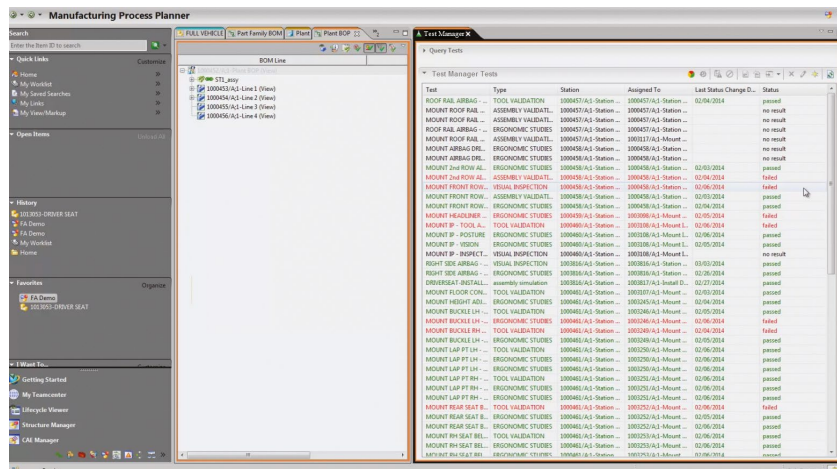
Manufacturing Process Planner

Search
Enter the Item ID to search

Quick Links
Customize
Home
My Worklist
My Saved Searches
My Links
My View/Markup

Open Items
Unload All

History
1013053-DRIVER SEAT
FA Demo
FA Demo
My Worklist
Home

Favorites
Organize
FA Demo
1013053-DRIVER SEAT

I Want To...

Getting Started
My Teamcenter
Lifecycle Viewer
Structure Manager
CAE Manager

FULL VEHICLE | Part Family BOM | Plant | Plant BOP

BOM Line
ST1_assy
1000453/A;1-Line 1 (View)
1000454/A;1-Line 2 (View)
1000455/A;1-Line 3 (View)
1000456/A;1-Line 4 (View)

Test Manager

Query Tests

Test Manager Tests

| Test | Type | Station | Assigned To | Last Status Change D... | Status |
|---|---|---|---|---|---|
| ROOF RAIL AIRBAG - ... | TOOL VALIDATION | 1000457/A;1-Station ... | 1000457/A;1-Station ... | 02/04/2014 | passed |
| MOUNT ROOF RAIL ... | ASSEMBLY VALIDATI... | 1000457/A;1-Station ... | 1000457/A;1-Station ... | | no result |
| MOUNT ROOF RAIL ... | ERGONOMIC STUDIES | 1000457/A;1-Station ... | 1000457/A;1-Station ... | | no result |
| ROOF RAIL AIRBAG - ... | ERGONOMIC STUDIES | 1000457/A;1-Station ... | 1000457/A;1-Station ... | | no result |
| MOUNT ROOF RAIL ... | ASSEMBLY VALIDATI... | 1000457/A;1-Station ... | 1003117/A;1-Mount ... | | no result |
| MOUNT AIRBAG DRI... | ERGONOMIC STUDIES | 1000458/A;1-Station ... | 1000458/A;1-Station ... | | no result |
| MOUNT AIRBAG DRI... | ERGONOMIC STUDIES | 1000458/A;1-Station ... | 1000458/A;1-Station ... | | no result |
| MOUNT 2nd ROW AI... | ERGONOMIC STUDIES | 1000458/A;1-Station ... | 1000458/A;1-Station ... | 02/03/2014 | passed |
| MOUNT 2nd ROW AI... | ASSEMBLY VALIDATI... | 1000458/A;1-Station ... | 1000458/A;1-Station ... | 02/04/2014 | failed |
| MOUNT FRONT ROW... | VISUAL INSPECTION | 1000458/A;1-Station ... | 1000458/A;1-Station ... | 02/06/2014 | failed |
| MOUNT FRONT ROW... | ASSEMBLY VALIDATI... | 1000458/A;1-Station ... | 1000458/A;1-Station ... | 02/03/2014 | passed |
| MOUNT FRONT ROW... | ERGONOMIC STUDIES | 1000458/A;1-Station ... | 1000458/A;1-Station ... | 02/04/2014 | passed |
| MOUNT HEADLINER ... | ERGONOMIC STUDIES | 1000459/A;1-Station ... | 1003008/A;1-Mount ... | 02/05/2014 | failed |
| MOUNT IP - TOOL A... | TOOL VALIDATION | 1000460/A;1-Station ... | 1003108/A;1-Mount I... | 02/06/2014 | failed |
| MOUNT IP - POSTURE | ERGONOMIC STUDIES | 1000460/A;1-Station ... | 1003108/A;1-Mount I... | 02/06/2014 | passed |
| MOUNT IP - VISION | ERGONOMIC STUDIES | 1000460/A;1-Station ... | 1003108/A;1-Mount I... | 02/05/2014 | passed |
| MOUNT IP - INSPECT... | VISUAL INSPECTION | 1000460/A;1-Station ... | 1003108/A;1-Mount I... | | no result |
| RIGHT SIDE AIRBAG - ... | VISUAL INSPECTION | 1003816/A;1-Station ... | 1003816/A;1-Station ... | 03/03/2014 | passed |
| RIGHT SIDE AIRBAG - ... | ERGONOMIC STUDIES | 1003816/A;1-Station ... | 1003816/A;1-Station ... | 02/26/2014 | passed |
| DRIVERSEAT-INSTALL... | assembly simulation | 1003816/A;1-Station ... | 1003817/A;1-Install D... | 02/27/2014 | passed |
| MOUNT FLOOR CON... | TOOL VALIDATION | 1000461/A;1-Station ... | 1003107/A;1-Mount ... | 02/03/2014 | passed |
| MOUNT HEIGHT ADJ... | ERGONOMIC STUDIES | 1000461/A;1-Station ... | 1003245/A;1-Mount ... | 02/04/2014 | passed |
| MOUNT BUCKLE LH -... | TOOL VALIDATION | 1000461/A;1-Station ... | 1003246/A;1-Mount ... | 02/05/2014 | passed |
| MOUNT BUCKLE LH -... | ERGONOMIC STUDIES | 1000461/A;1-Station ... | 1003246/A;1-Mount ... | 02/06/2014 | failed |
| MOUNT BUCKLE RH ... | TOOL VALIDATION | 1000461/A;1-Station ... | 1003249/A;1-Mount ... | 02/04/2014 | failed |
| MOUNT BUCKLE RH ... | ERGONOMIC STUDIES | 1000461/A;1-Station ... | 1003249/A;1-Mount ... | 02/05/2014 | passed |
| MOUNT LAP PT LH -... | TOOL VALIDATION | 1000461/A;1-Station ... | 1003250/A;1-Mount ... | 02/06/2014 | passed |
| MOUNT LAP PT LH -... | ERGONOMIC STUDIES | 1000461/A;1-Station ... | 1003250/A;1-Mount ... | 02/06/2014 | passed |
| MOUNT LAP PT LH -... | ERGONOMIC STUDIES | 1000461/A;1-Station ... | 1003250/A;1-Mount ... | 02/08/2014 | passed |
| MOUNT LAP PT RH -... | TOOL VALIDATION | 1000461/A;1-Station ... | 1003251/A;1-Mount ... | 02/06/2014 | passed |
| MOUNT LAP PT RH -... | ERGONOMIC STUDIES | 1000461/A;1-Station ... | 1003251/A;1-Mount ... | 02/06/2014 | passed |
| MOUNT LAP PT RH -... | ERGONOMIC STUDIES | 1000461/A;1-Station ... | 1003251/A;1-Mount ... | 02/06/2014 | passed |
| MOUNT REAR SEAT B... | TOOL VALIDATION | 1000461/A;1-Station ... | 1003252/A;1-Mount ... | 02/06/2014 | failed |
| MOUNT REAR SEAT B... | ERGONOMIC STUDIES | 1000461/A;1-Station ... | 1003252/A;1-Mount ... | 02/05/2014 | passed |
| MOUNT REAR SEAT B... | ERGONOMIC STUDIES | 1000461/A;1-Station ... | 1003252/A;1-Mount ... | 02/06/2014 | passed |
| MOUNT RH SEAT BEL... | TOOL VALIDATION | 1000461/A;1-Station ... | 1003253/A;1-Mount ... | 02/06/2014 | passed |
| MOUNT RH SEAT BEL... | ERGONOMIC STUDIES | 1000461/A;1-Station ... | 1003253/A;1-Mount ... | 02/06/2014 | passed |
| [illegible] | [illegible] | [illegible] | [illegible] | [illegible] | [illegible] |